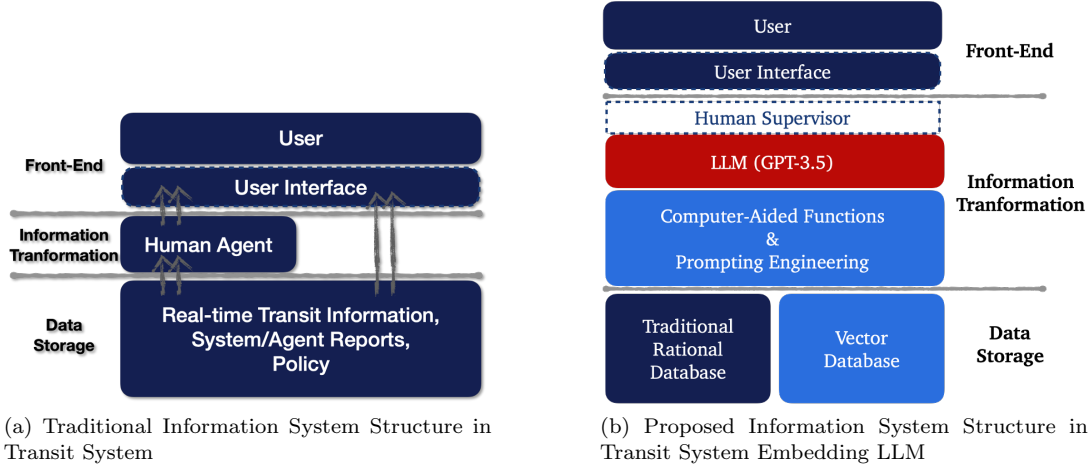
User

Front-End

User Interface

Information Tranformation

Human Agent

Data Storage

Real-time Transit Information, System/Agent Reports, Policy

(a) Traditional Information System Structure in Transit System

User

User Interface

Front-End

Human Supervisor

LLM (GPT-3.5)

Information Tranformation

Computer-Aided Functions & Prompting Engineering

Traditional Rational Database

Vector Database

Data Storage

(b) Proposed Information System Structure in Transit System Embedding LLM